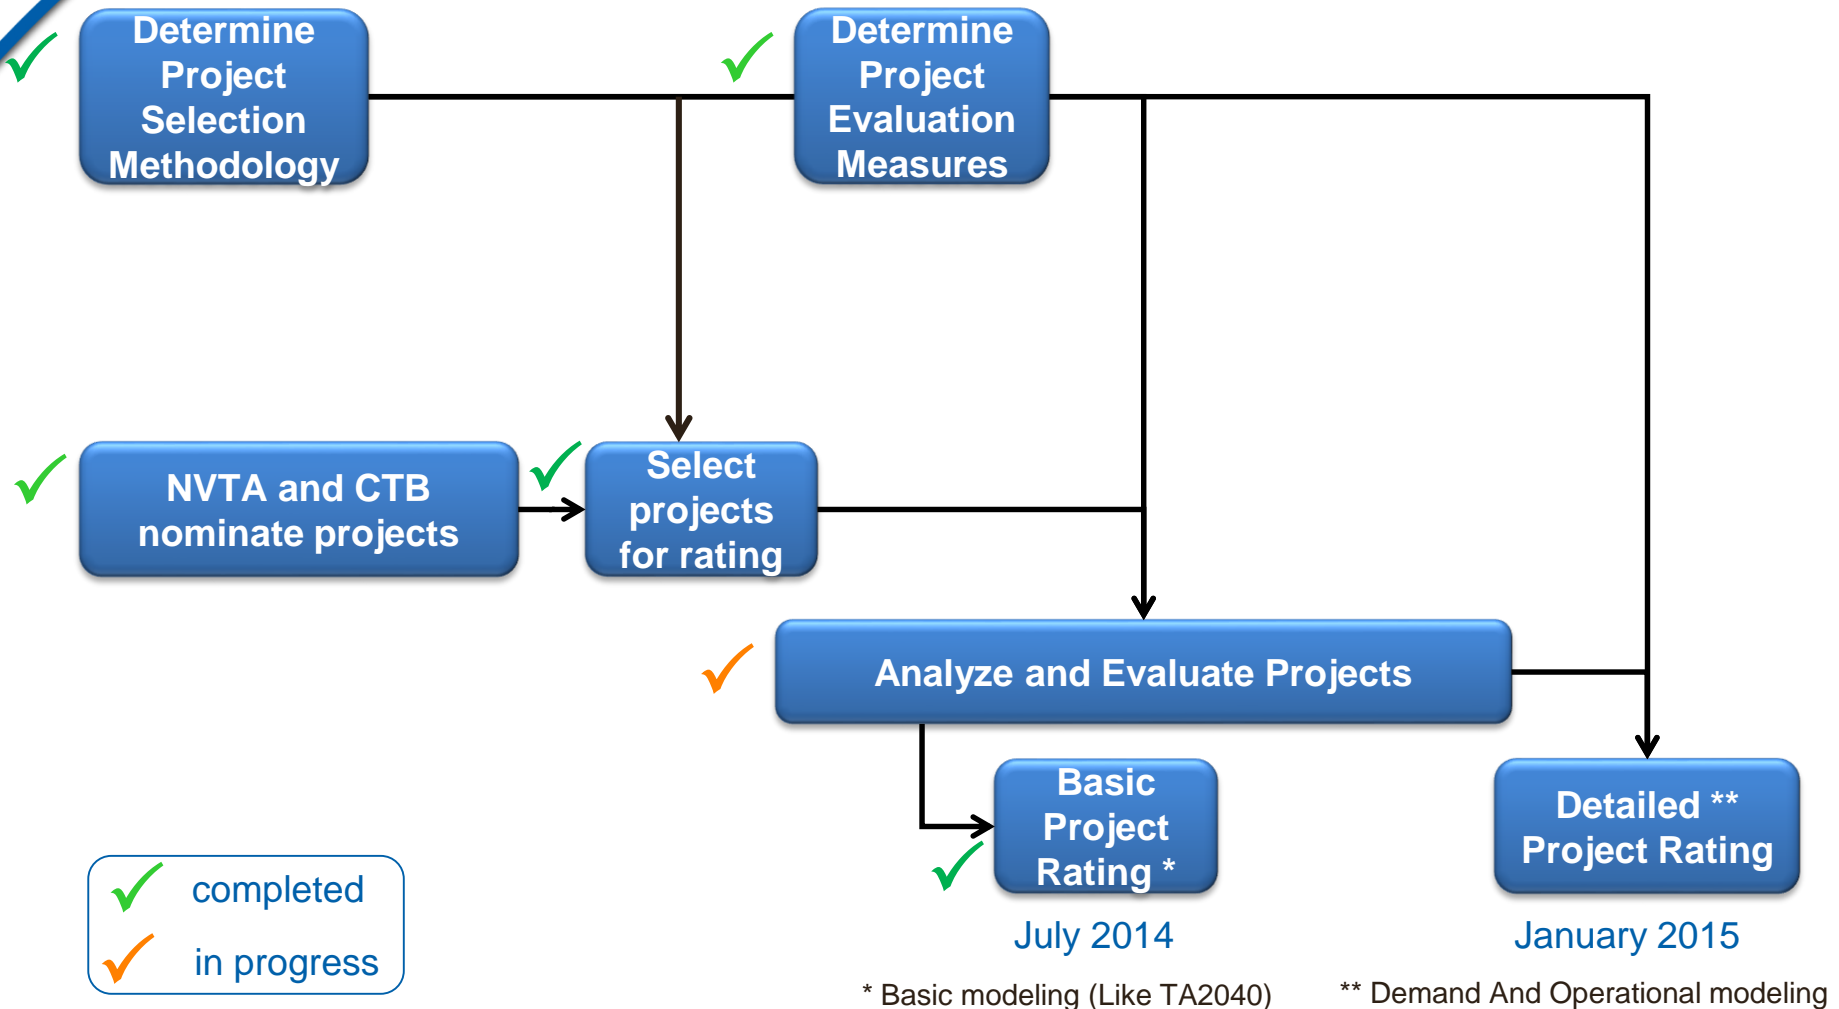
Determine Project Selection Methodology

Determine Project Evaluation Measures

NVTA and CTB nominate projects

Select projects for rating

Analyze and Evaluate Projects

Basic Project Rating *

Detailed ** Project Rating

July 2014

January 2015

completed

in progress

* Basic modeling (Like TA2040)

** Demand And Operational modeling